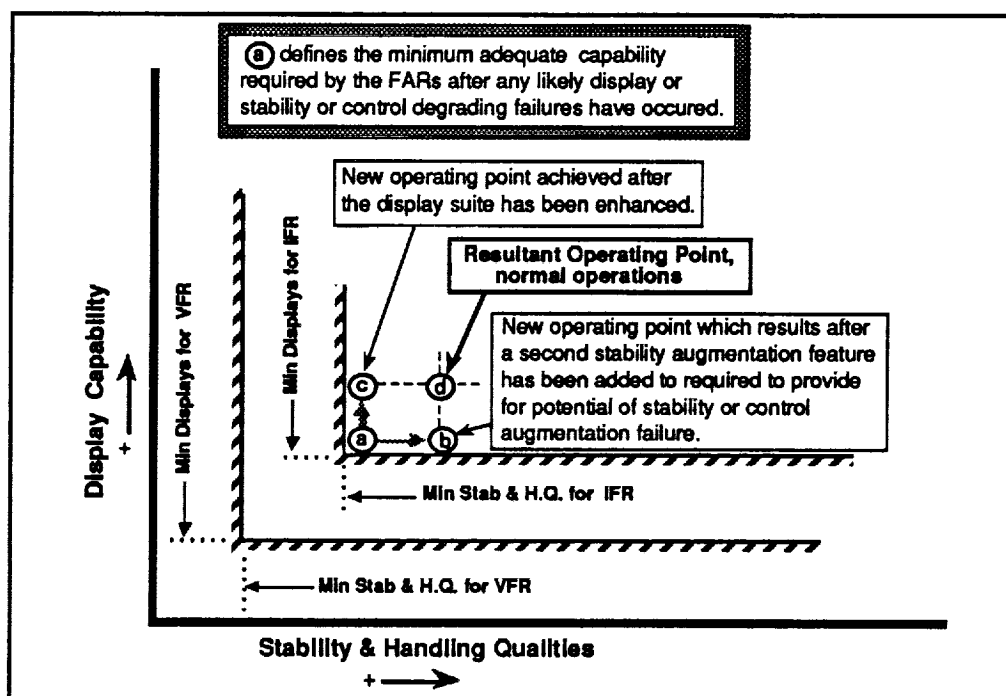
ⓐ defines the minimum adequate capability required by the FARs after any likely display or stability or control degrading failures have occured.

New operating point achieved after the display suite has been enhanced.

Resultant Operating Point, normal operations

New operating point which results after a second stability augmentation feature has been added to required to provide for potential of stability or control augmentation failure.

Display Capability

+

Min Displays for VFR

Min Displays for IFR

c

d

a

b

Min Stab & H.Q. for IFR

Min Stab & H.Q. for VFR

Stability & Handling Qualities

+